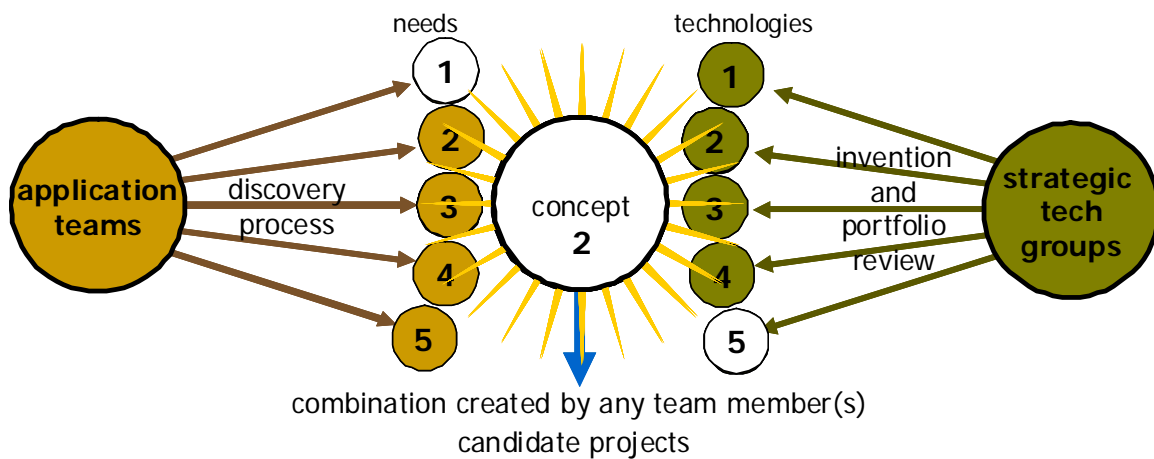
needs

technologies

1

2

3

4

5

application teams

discovery process

concept 2

1

2

3

4

5

invention and portfolio review

strategic tech groups

combination created by any team member(s)
candidate projects